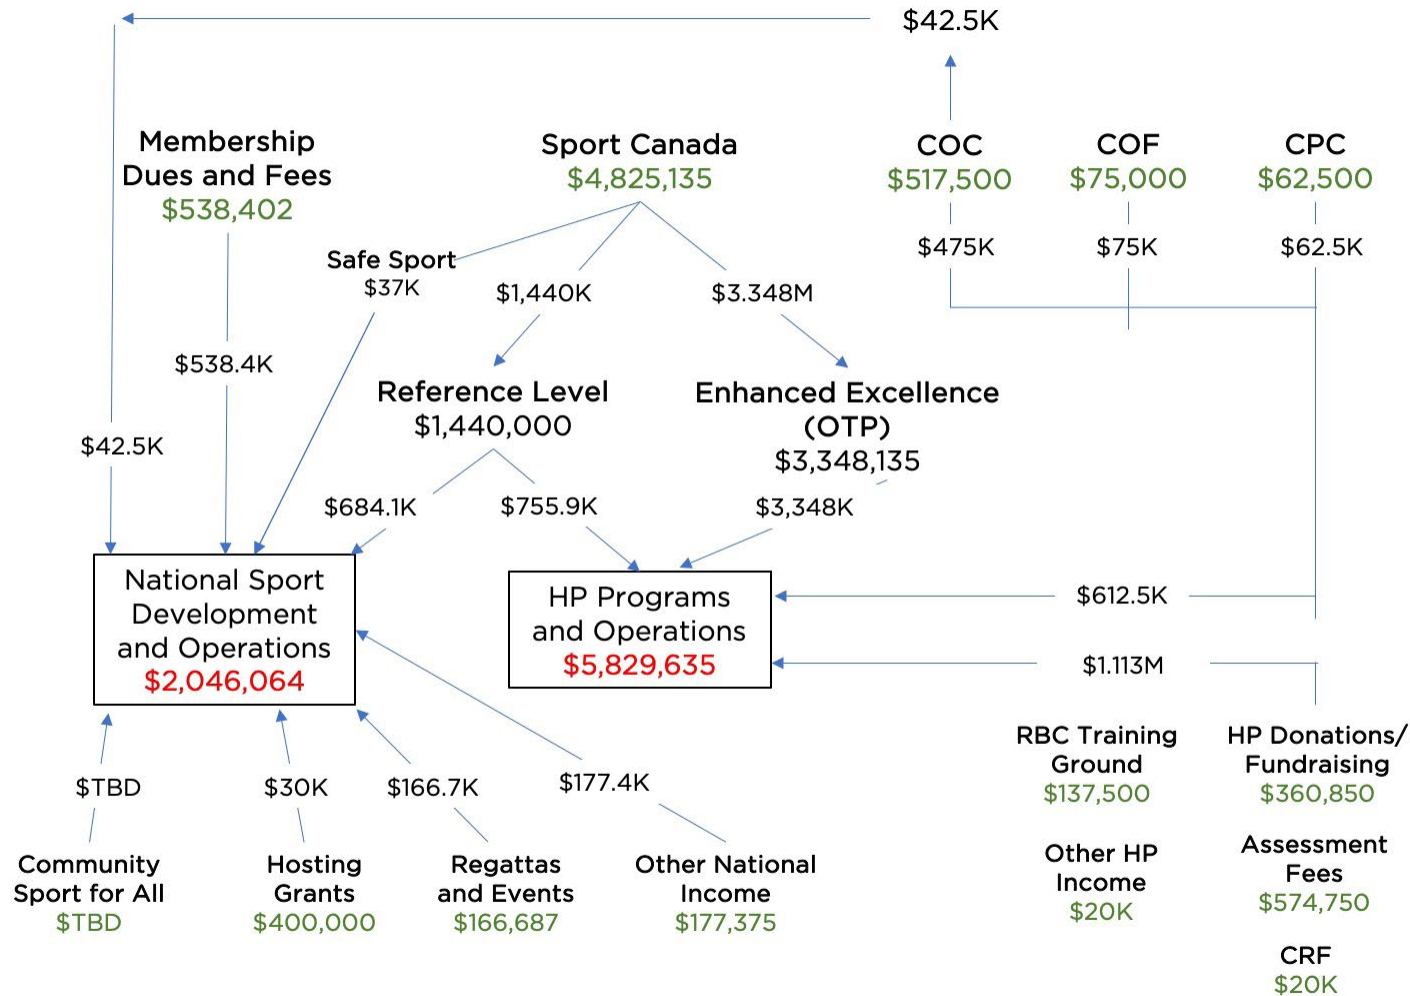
$42.5K

Membership Dues and Fees
$538,402

Sport Canada
$4,825,135

COC
$517,500

COF
$75,000

CPC
$62,500

$475K

$75K

$62.5K

Safe Sport
$37K

$1,440K

$3.348M

$538.4K

Reference Level
$1,440,000

Enhanced Excellence (OTP)
$3,348,135

$42.5K

$684.1K

$755.9K

$3,348K

National Sport Development and Operations
$2,046,064

HP Programs and Operations
$5,829,635

$612.5K

$1.113M

$TBD

$30K

$166.7K

$177.4K

RBC Training Ground
$137,500

HP Donations/ Fundraising
$360,850

Community Sport for All
$TBD

Hosting Grants
$400,000

Regattas and Events
$166,687

Other National Income
$177,375

Other HP Income
$20K

Assessment Fees
$574,750

CRF
$20K